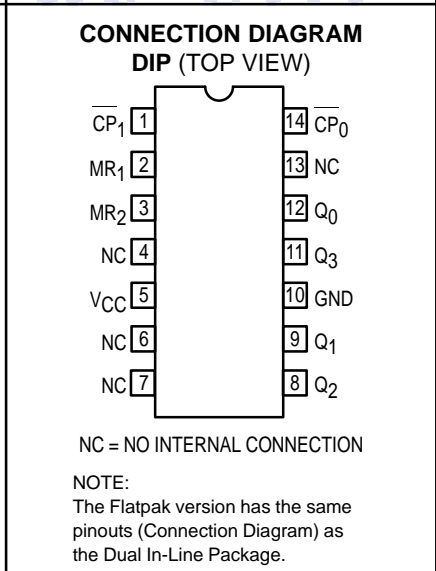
CONNECTION DIAGRAM
DIP (TOP VIEW)

$\overline{CP_1}$ 1
MR$_1$ 2
MR$_2$ 3
NC 4
V$_{CC}$ 5
NC 6
NC 7

14 $\overline{CP_0}$
13 NC
12 Q$_0$
11 Q$_3$
10 GND
9 Q$_1$
8 Q$_2$

NC = NO INTERNAL CONNECTION

NOTE:
The Flatpak version has the same pinouts (Connection Diagram) as the Dual In-Line Package.